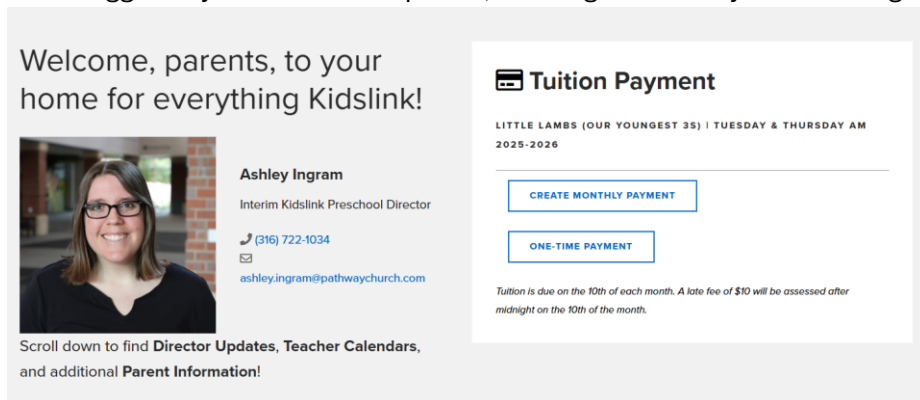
Welcome, parents, to your home for everything Kidslink!

Ashley Ingram

Interim Kidslink Preschool Director

(316) 722-1034

ashley.ingram@pathwaychurch.com

Scroll down to find **Director Updates**, **Teacher Calendars**, and additional **Parent Information**!

Tuition Payment

LITTLE LAMBS (OUR YOUNGEST 3S) | TUESDAY & THURSDAY AM 2025-2026

CREATE MONTHLY PAYMENT

ONE-TIME PAYMENT

*Tuition is due on the 10th of each month. A late fee of $10 will be assessed after midnight on the 10th of the month.*